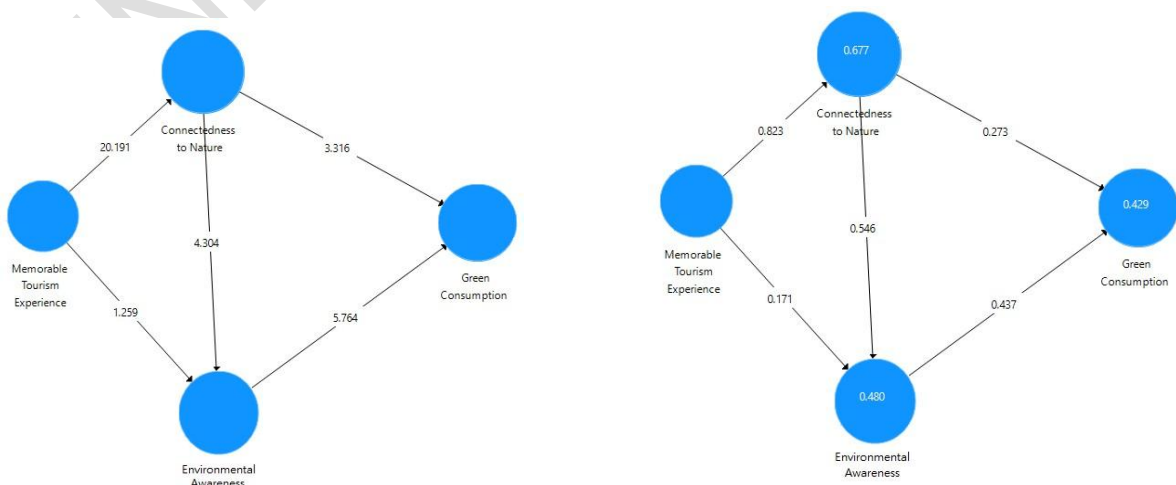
Connectedness to Nature

20.191

3.316

Memorable Tourism Experience

4.304

Green Consumption

1.259

5.764

Environmental Awareness

0.677

Connectedness to Nature

0.823

0.273

0.429

Memorable Tourism Experience

0.546

Green Consumption

0.171

0.437

0.480

Environmental Awareness